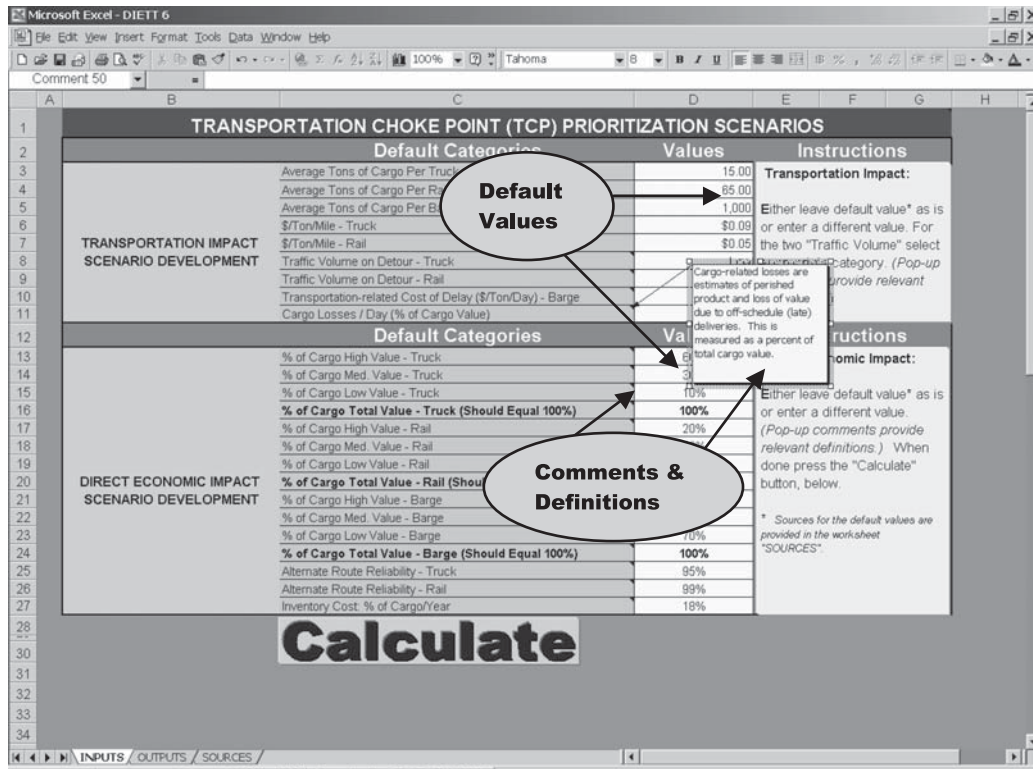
Microsoft Excel - DIETT 6

File Edit View Insert Format Tools Data Window Help

100% Tahoma 8 B I U

Comment 50

| | A | B | C | D | E | F | G | H |
|---|---|---|---|---|---|---|---|---|
| 1 | | TRANSPORTATION CHOKE POINT (TCP) PRIORITIZATION SCENARIOS | | | | | | |
| 2 | | | Default Categories | Values | Instructions | | | |
| 3 | | | Average Tons of Cargo Per Truck | 15.00 | Transportation Impact: | | | |
| 4 | | | Average Tons of Cargo Per Ra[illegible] | 65.00 | | | | |
| 5 | | | Average Tons of Cargo Per B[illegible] | 1,000 | Either leave default value* as is | | | |
| 6 | | | $/Ton/Mile - Truck | $0.09 | or enter a different value. For | | | |
| 7 | | TRANSPORTATION IMPACT | $/Ton/Mile - Rail | $0.05 | the two "Traffic Volume" select | | | |
| 8 | | SCENARIO DEVELOPMENT | Traffic Volume on Detour - Truck | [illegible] | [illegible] category. (Pop-up | | | |
| 9 | | | Traffic Volume on Detour - Rail | | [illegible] provide relevant | | | |
| 10 | | | Transportation-related Cost of Delay ($/Ton/Day) - Barge | | | | | |
| 11 | | | Cargo Losses / Day (% of Cargo Value) | | | | | |
| 12 | | | Default Categories | Va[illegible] | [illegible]ructions | | | |
| 13 | | | % of Cargo High Value - Truck | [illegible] | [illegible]omic Impact: | | | |
| 14 | | | % of Cargo Med. Value - Truck | 3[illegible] | | | | |
| 15 | | | % of Cargo Low Value - Truck | 10% | Either leave default value* as is | | | |
| 16 | | | % of Cargo Total Value - Truck (Should Equal 100%) | 100% | or enter a different value. | | | |
| 17 | | | % of Cargo High Value - Rail | 20% | (Pop-up comments provide | | | |
| 18 | | | % of Cargo Med. Value - Rail | | relevant definitions.) When | | | |
| 19 | | | % of Cargo Low Value - Rail | | done press the "Calculate" | | | |
| 20 | | DIRECT ECONOMIC IMPACT | % of Cargo Total Value - Rail (Shou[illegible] | | button, below. | | | |
| 21 | | SCENARIO DEVELOPMENT | % of Cargo High Value - Barge | | | | | |
| 22 | | | % of Cargo Med. Value - Barge | | * Sources for the default values are | | | |
| 23 | | | % of Cargo Low Value - Barge | 70% | provided in the worksheet | | | |
| 24 | | | % of Cargo Total Value - Barge (Should Equal 100%) | 100% | "SOURCES". | | | |
| 25 | | | Alternate Route Reliability - Truck | 95% | | | | |
| 26 | | | Alternate Route Reliability - Rail | 99% | | | | |
| 27 | | | Inventory Cost: % of Cargo/Year | 18% | | | | |

Cargo-related losses are estimates of perished product and loss of value due to off-schedule (late) deliveries. This is measured as a percent of total cargo value.

Default Values

Comments & Definitions

Calculate

28 29 30 31 32 33 34

INPUTS / OUTPUTS / SOURCES /